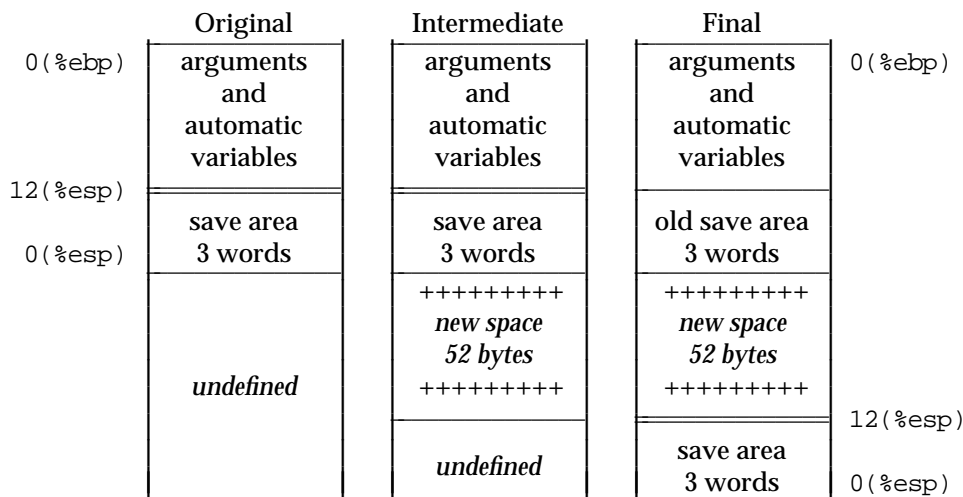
| | Original | Intermediate | Final | |
|---|---|---|---|---|
| 0(%ebp) | arguments and automatic variables | arguments and automatic variables | arguments and automatic variables | 0(%ebp) |
| 12(%esp) 0(%esp) | save area 3 words | save area 3 words | old save area 3 words | |
| | *undefined* | +++++++++ *new space* *52 bytes* +++++++++ | +++++++++ *new space* *52 bytes* +++++++++ | |
| | | *undefined* | save area 3 words | 12(%esp) 0(%esp) |